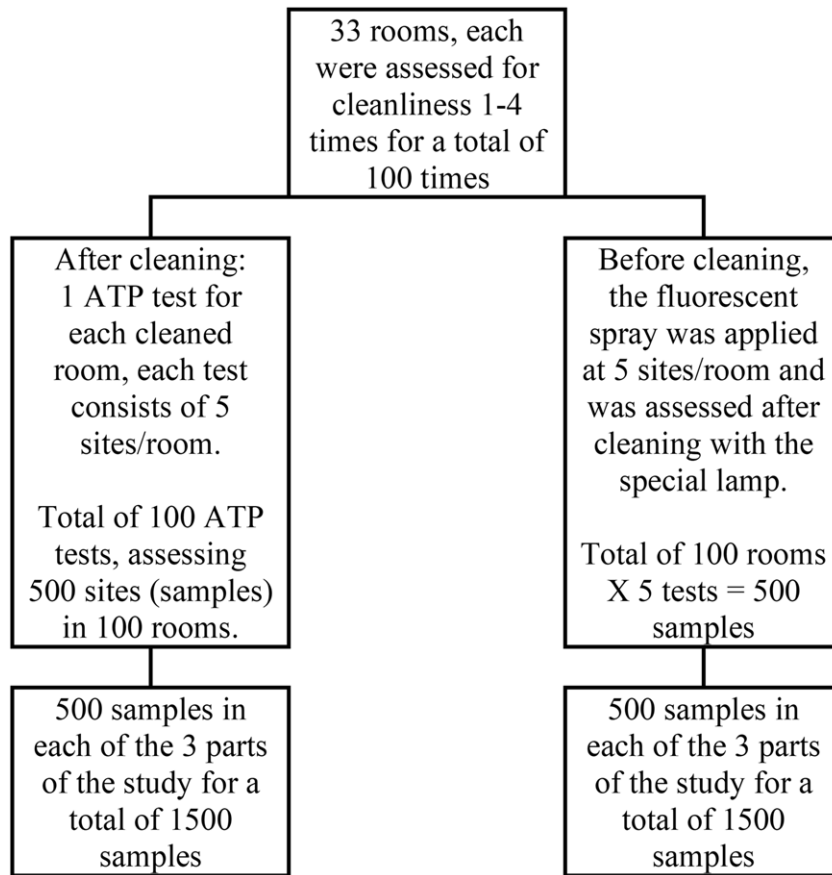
33 rooms, each were assessed for cleanliness 1-4 times for a total of 100 times

After cleaning:
1 ATP test for each cleaned room, each test consists of 5 sites/room.

Total of 100 ATP tests, assessing 500 sites (samples) in 100 rooms.

500 samples in each of the 3 parts of the study for a total of 1500 samples

Before cleaning, the fluorescent spray was applied at 5 sites/room and was assessed after cleaning with the special lamp.

Total of 100 rooms X 5 tests = 500 samples

500 samples in each of the 3 parts of the study for a total of 1500 samples